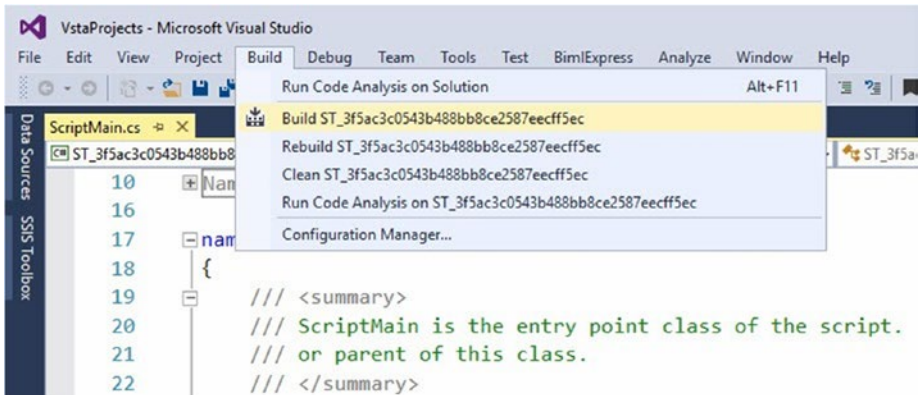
VstaProjects - Microsoft Visual Studio

File Edit View Project Build Debug Team Tools Test BimlExpress Analyze Window Help

Run Code Analysis on Solution Alt+F11

Build ST_3f5ac3c0543b488bb8ce2587eecff5ec

Rebuild ST_3f5ac3c0543b488bb8ce2587eecff5ec

Clean ST_3f5ac3c0543b488bb8ce2587eecff5ec

Run Code Analysis on ST_3f5ac3c0543b488bb8ce2587eecff5ec

Configuration Manager...

Data Sources SSIS Toolbox

ScriptMain.cs ✕

ST_3f5ac3c0543b488bb8

ST_3f5a

10 Nam
16
17 nam
18 {
19 /// <summary>
20 /// ScriptMain is the entry point class of the script.
21 /// or parent of this class.
22 /// </summary>